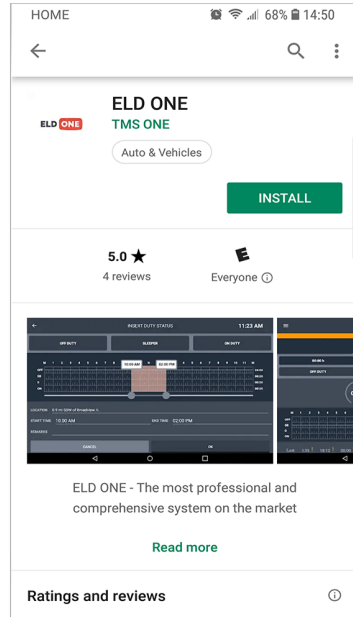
HOME 68% 14:50

ELD ONE
ELD ONE
TMS ONE
Auto & Vehicles
INSTALL

5.0 ★
4 reviews
E
Everyone ⓘ

INSERT DUTY STATUS 11:23 AM
OFF DUTY SLEEPER ON DUTY
10:00 AM 02:00 PM
OFF
SB
D
ON
LOCATION
START TIME 10:00 AM END TIME 02:00 PM
REMARKS
CANCEL OK

OFF DUTY

ELD ONE - The most professional and comprehensive system on the market

Read more

Ratings and reviews ⓘ